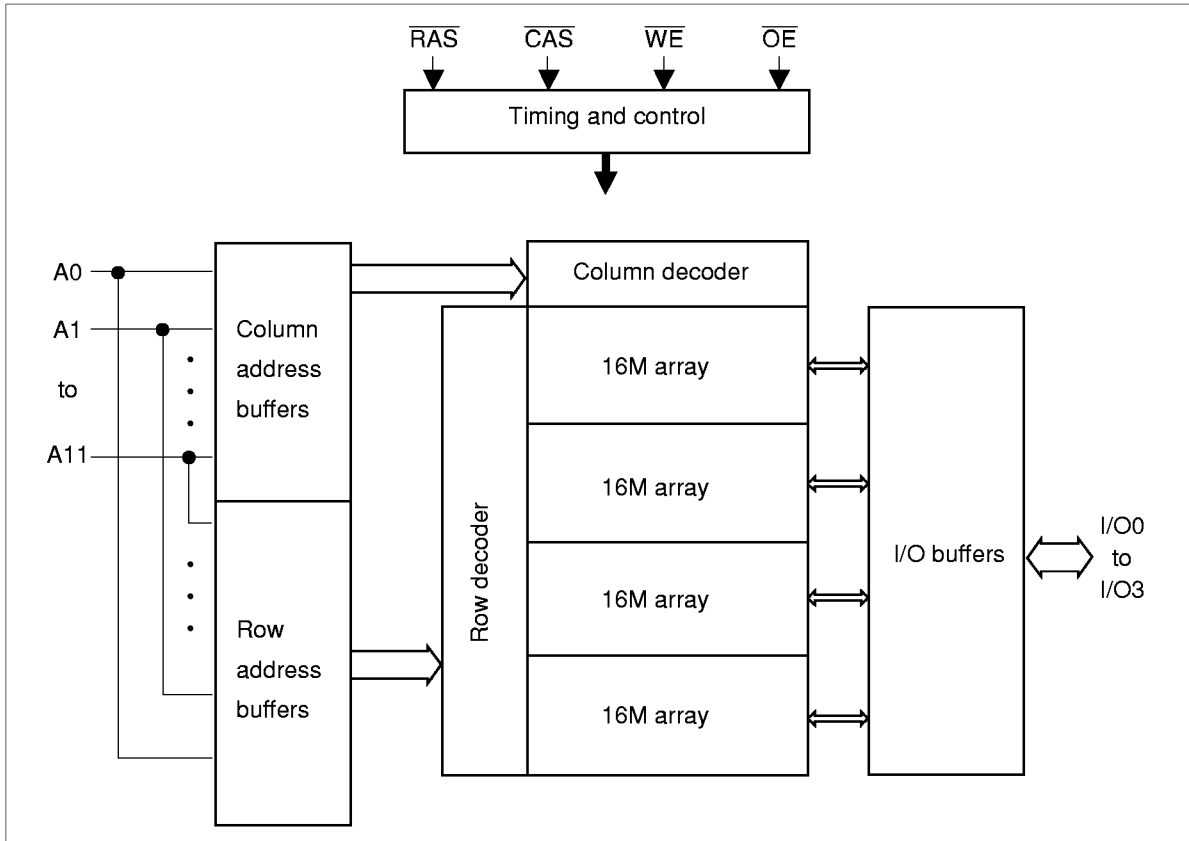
$\overline{RAS}$ $\overline{CAS}$ $\overline{WE}$ $\overline{OE}$

Timing and control

A0
A1
to
A11

Column address buffers

Row address buffers

Column decoder

Row decoder

16M array
16M array
16M array
16M array

I/O buffers

I/O0 to I/O3